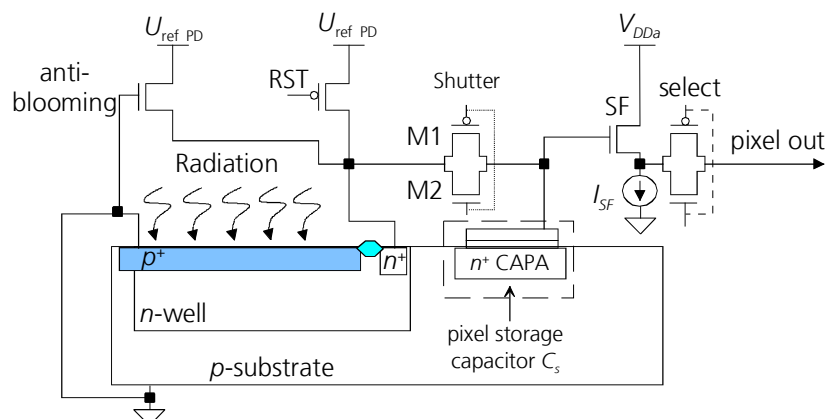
$U_{\text{ref PD}}$

$U_{\text{ref PD}}$

$V_{DDa}$

anti-blooming

RST

Shutter

M1

M2

SF

select

pixel out

Radiation

$I_{SF}$

$p^+$

$n^+$

$n^+$ CAPA

$n$-well

pixel storage capacitor $C_s$

$p$-substrate